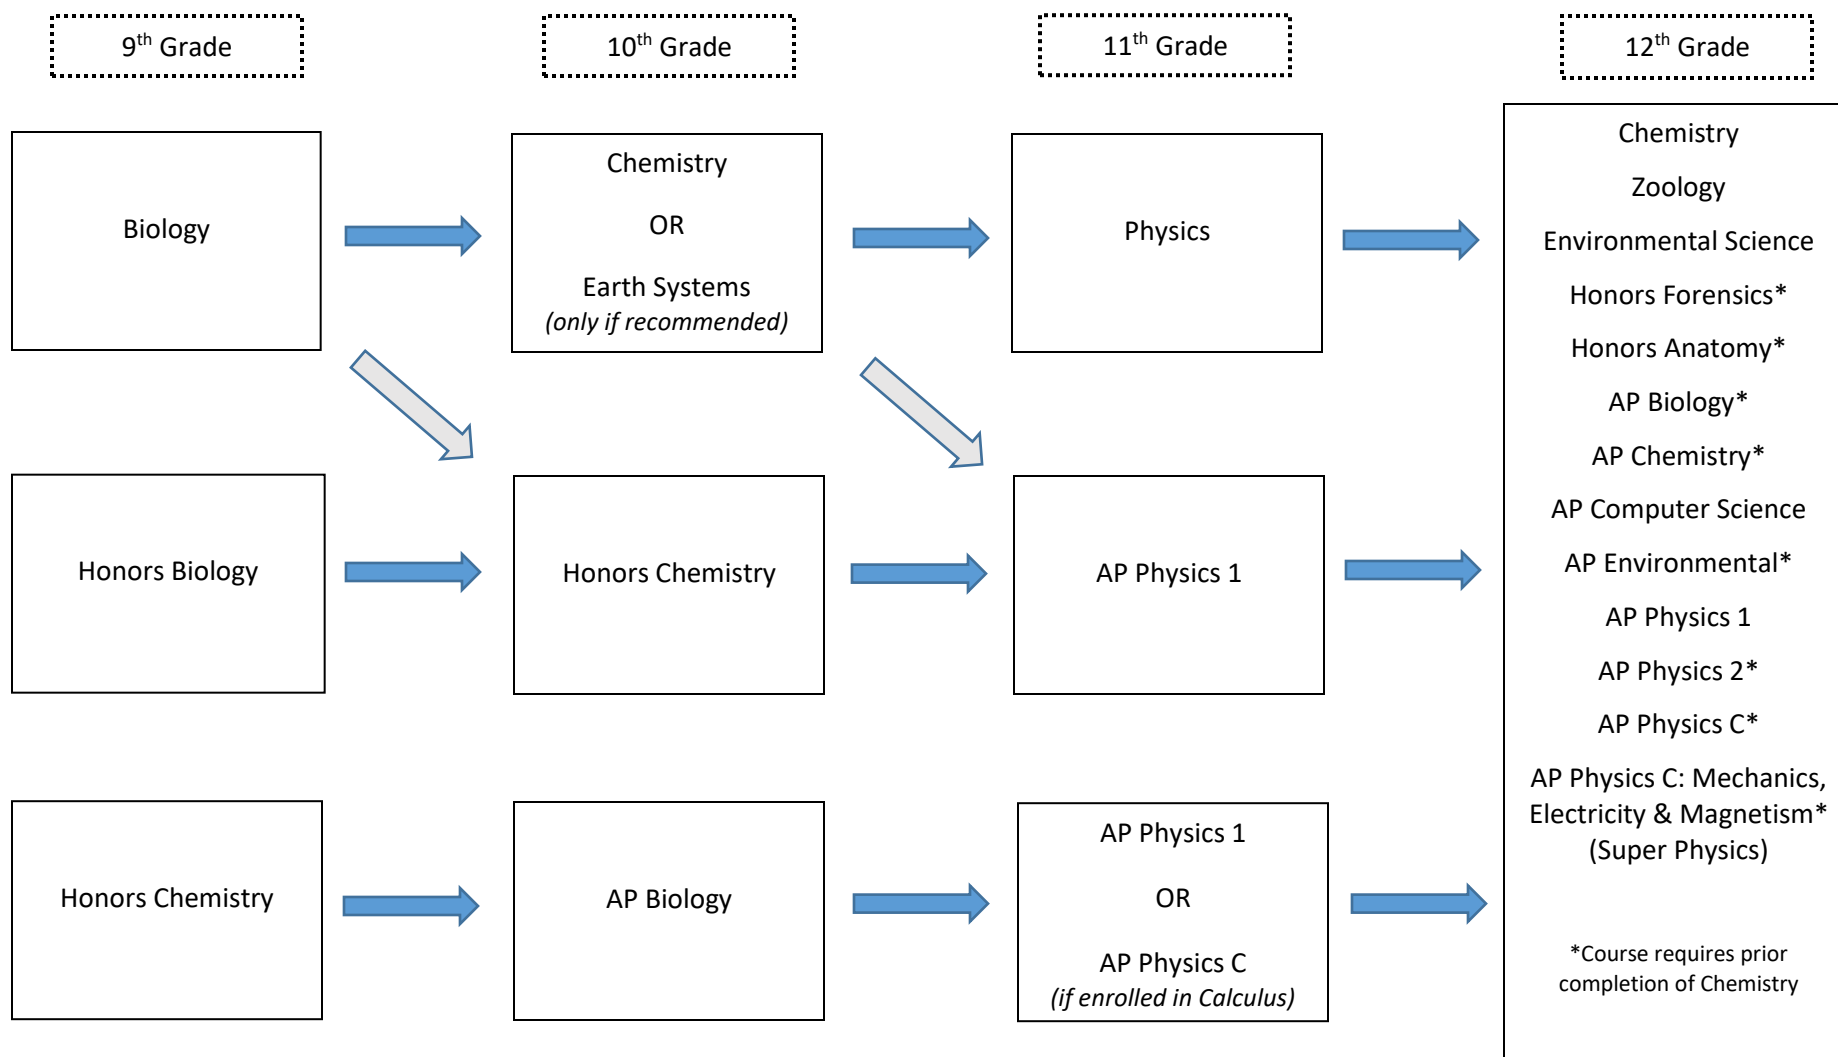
9$^{th}$ Grade

10$^{th}$ Grade

11$^{th}$ Grade

12$^{th}$ Grade

Biology

Chemistry

OR

Earth Systems
*(only if recommended)*

Physics

Chemistry

Zoology

Environmental Science

Honors Forensics*

Honors Anatomy*

AP Biology*

AP Chemistry*

AP Computer Science

AP Environmental*

AP Physics 1

AP Physics 2*

AP Physics C*

AP Physics C: Mechanics, Electricity & Magnetism* (Super Physics)

*Course requires prior completion of Chemistry

Honors Biology

Honors Chemistry

AP Physics 1

Honors Chemistry

AP Biology

AP Physics 1

OR

AP Physics C
*(if enrolled in Calculus)*